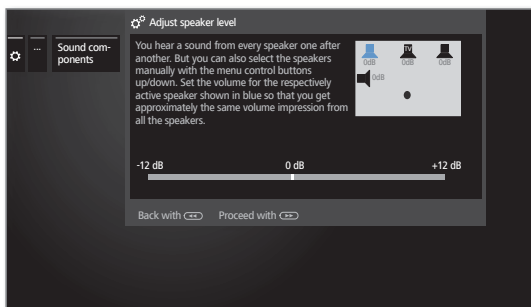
...

Sound components

Adjust speaker level

You hear a sound from every speaker one after another. But you can also select the speakers manually with the menu control buttons up/down. Set the volume for the respectively active speaker shown in blue so that you get approximately the same volume impression from all the speakers.

0dB TV 0dB 0dB
0dB

-12 dB 0 dB +12 dB

Back with Proceed with